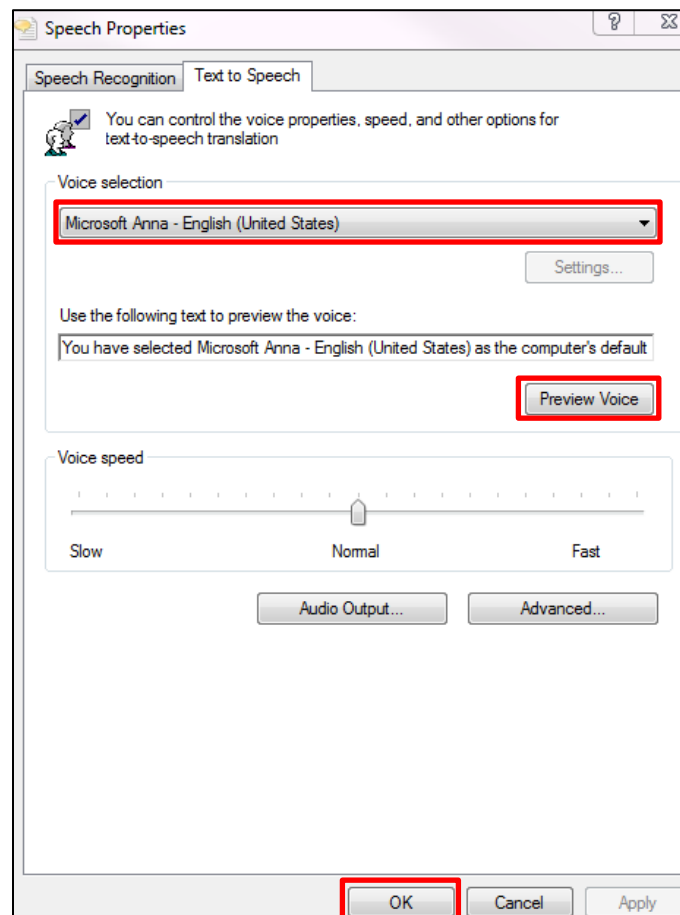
Speech Properties

?

Speech Recognition

Text to Speech

You can control the voice properties, speed, and other options for text-to-speech translation

Voice selection

Microsoft Anna - English (United States)

Settings...

Use the following text to preview the voice:

You have selected Microsoft Anna - English (United States) as the computer's default

Preview Voice

Voice speed

Slow

Normal

Fast

Audio Output...

Advanced...

OK

Cancel

Apply